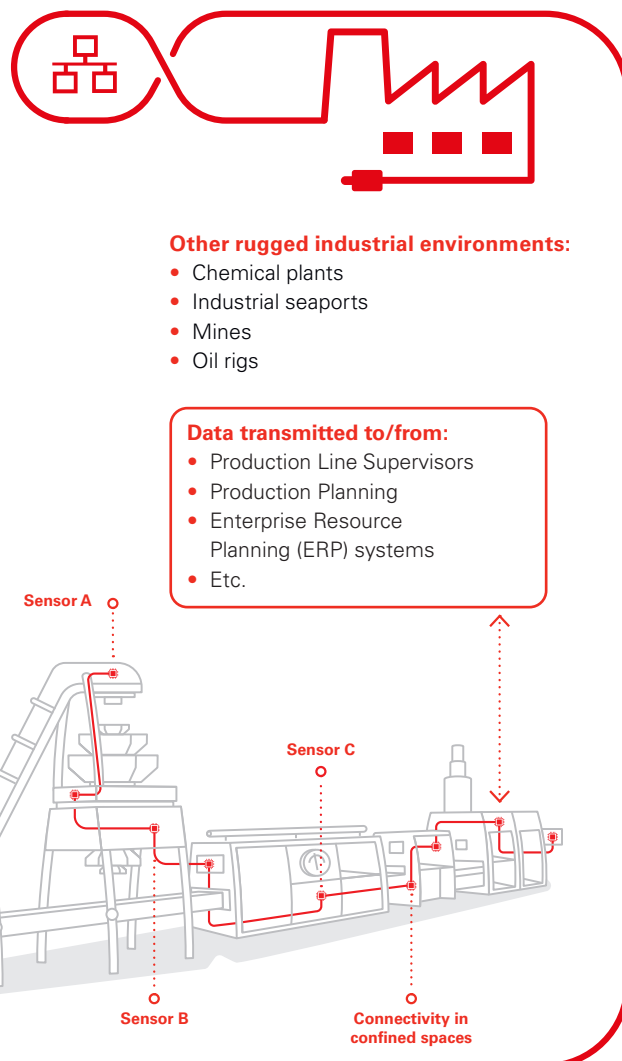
Other rugged industrial environments:
- Chemical plants
- Industrial seaports
- Mines
- Oil rigs

Data transmitted to/from:
- Production Line Supervisors
- Production Planning
- Enterprise Resource Planning (ERP) systems
- Etc.

Sensor A

Sensor C

Sensor B

Connectivity in confined spaces